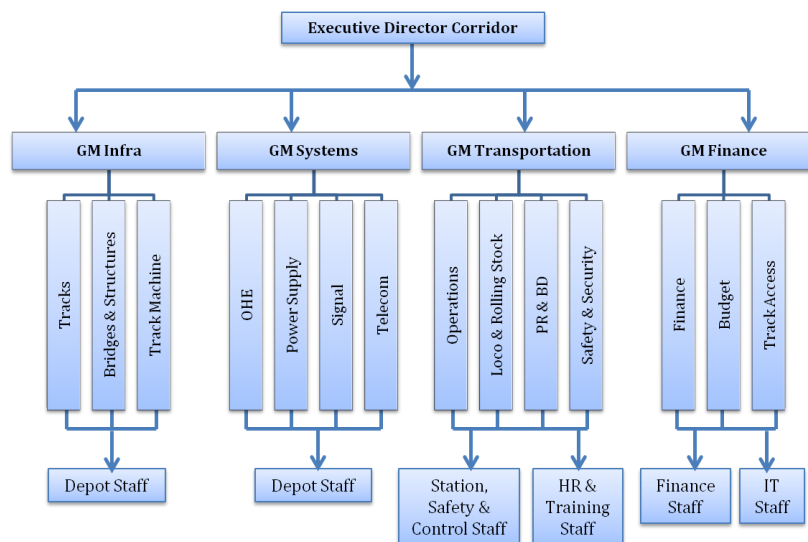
Executive Director Corridor

GM Infra

Tracks

Bridges & Structures

Track Machine

Depot Staff

GM Systems

OHE

Power Supply

Signal

Telecom

Depot Staff

GM Transportation

Operations

Loco & Rolling Stock

PR & BD

Safety & Security

Station, Safety & Control Staff

HR & Training Staff

GM Finance

Finance

Budget

Track Access

Finance Staff

IT Staff